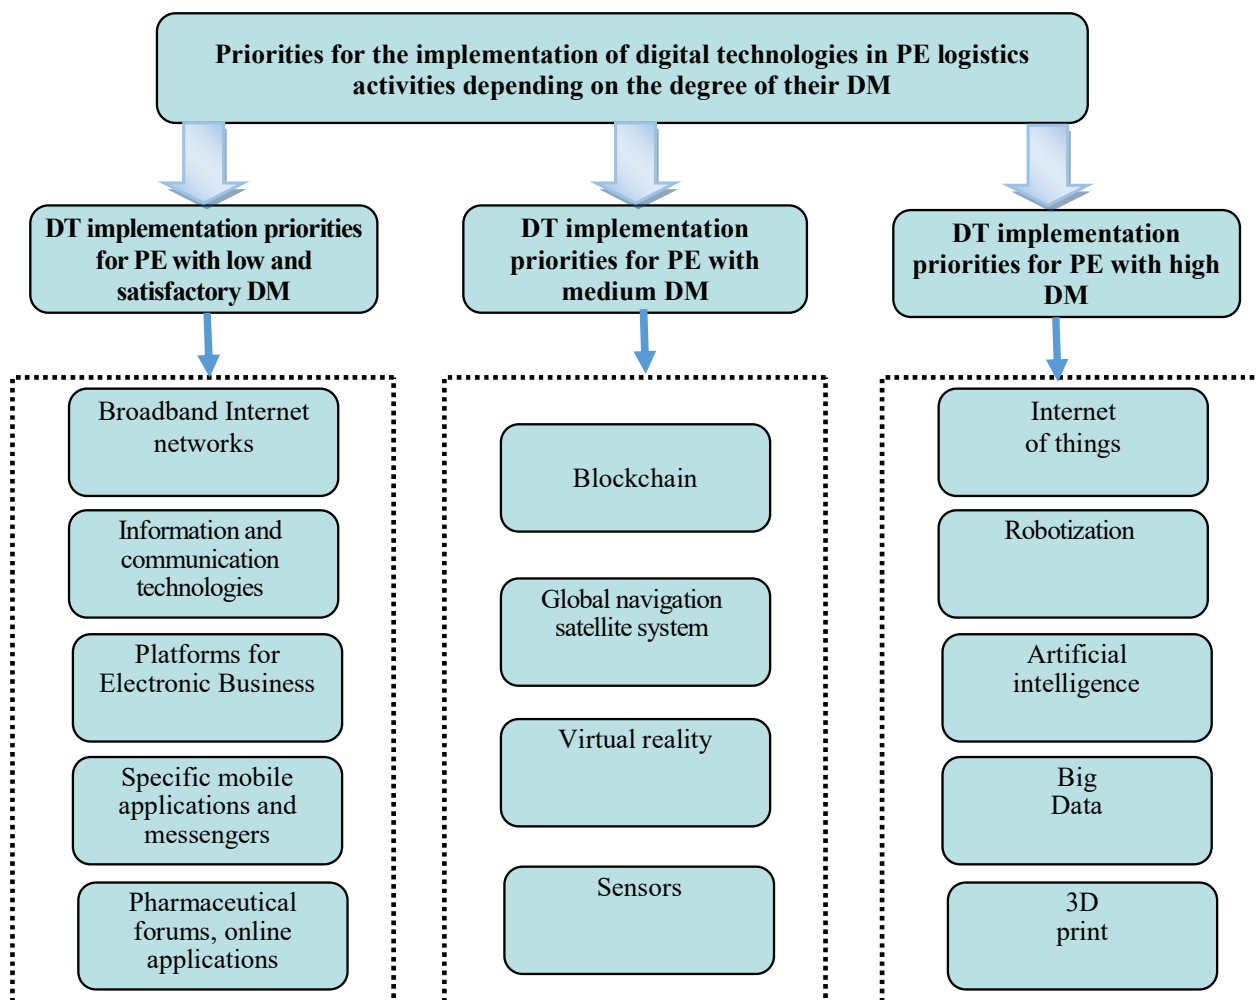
Priorities for the implementation of digital technologies in PE logistics activities depending on the degree of their DM

DT implementation priorities for PE with low and satisfactory DM

Broadband Internet networks

Information and communication technologies

Platforms for Electronic Business

Specific mobile applications and messengers

Pharmaceutical forums, online applications

DT implementation priorities for PE with medium DM

Blockchain

Global navigation satellite system

Virtual reality

Sensors

DT implementation priorities for PE with high DM

Internet of things

Robotization

Artificial intelligence

Big Data

3D print